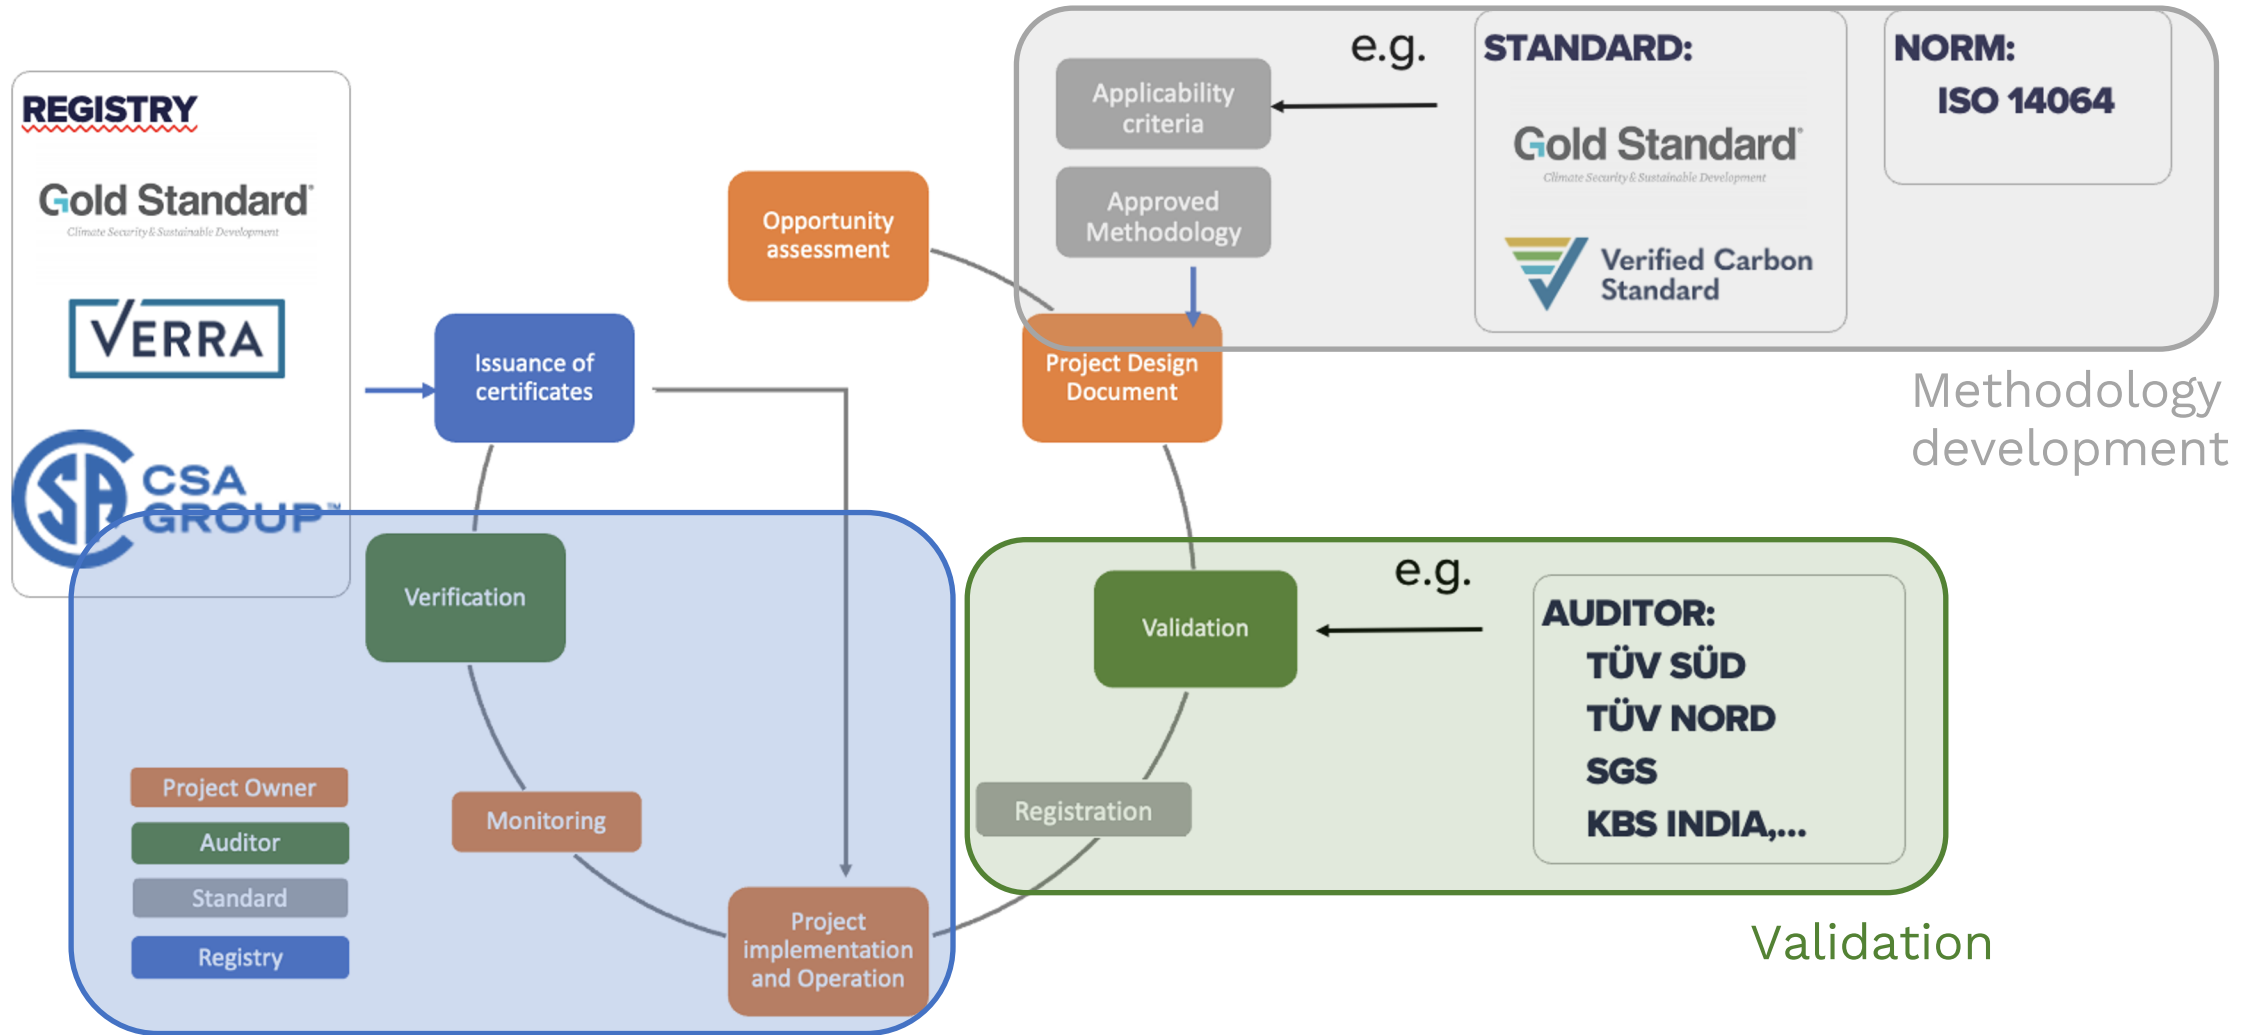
REGISTRY

Gold Standard
Climate Security & Sustainable Development

VERRA

CSA GROUP

Issuance of certificates

Opportunity assessment

e.g.

Applicability criteria

Approved Methodology

STANDARD:

Gold Standard
Climate Security & Sustainable Development

Verified Carbon Standard

NORM:
ISO 14064

Project Design Document

Methodology development

Verification

Validation

e.g.

AUDITOR:
TÜV SÜD
TÜV NORD
SGS
KBS INDIA,...

Registration

Monitoring

Project Owner
Auditor
Standard
Registry

Project implementation and Operation

Validation